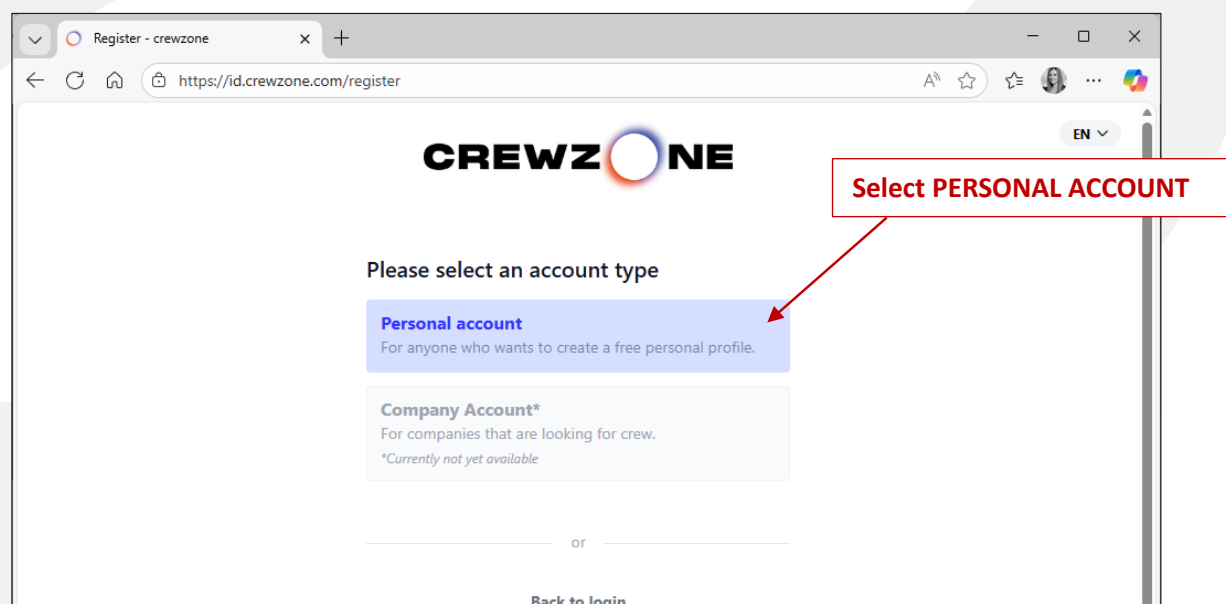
Register - crewzone

https://id.crewzone.com/register

EN

CREWZ NE

Select PERSONAL ACCOUNT

Please select an account type

Personal account
For anyone who wants to create a free personal profile.

Company Account*
For companies that are looking for crew.
*Currently not yet available

or

Back to login